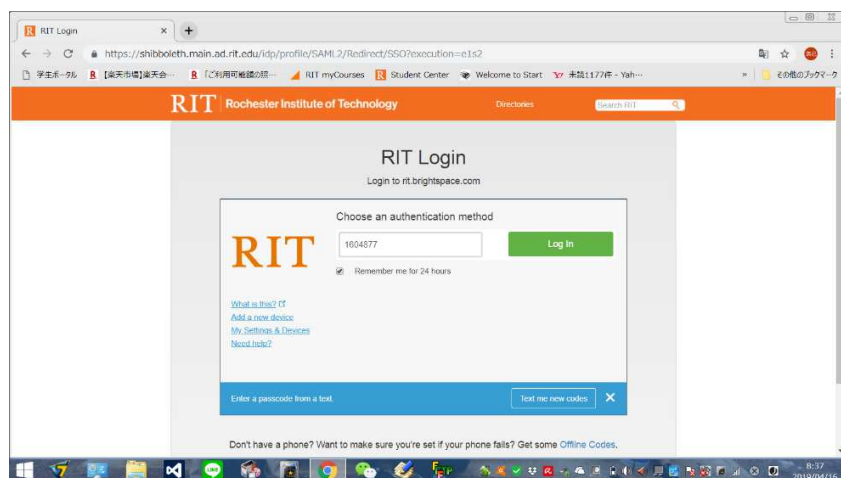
RIT Login ×

https://shibboleth.main.ad.rit.edu/idp/profile/SAML2/Redirect/SSO?execution=e1s2

学生ポータル　【楽天市場】楽天会…　「ご利用可能額の照…　RIT myCourses　Student Center　Welcome to Start　未読1177件 - Yah…　»　その他のブックマーク

RIT | Rochester Institute of Technology　Directories　Search RIT

RIT Login

Login to rit.brightspace.com

Choose an authentication method

RIT

1604877

Log In

Remember me for 24 hours

What is this?
Add a new device
My Settings & Devices
Need help?

Enter a passcode from a text.

Text me new codes

Don't have a phone? Want to make sure you're set if your phone fails? Get some Offline Codes.

8:37
2019/04/16